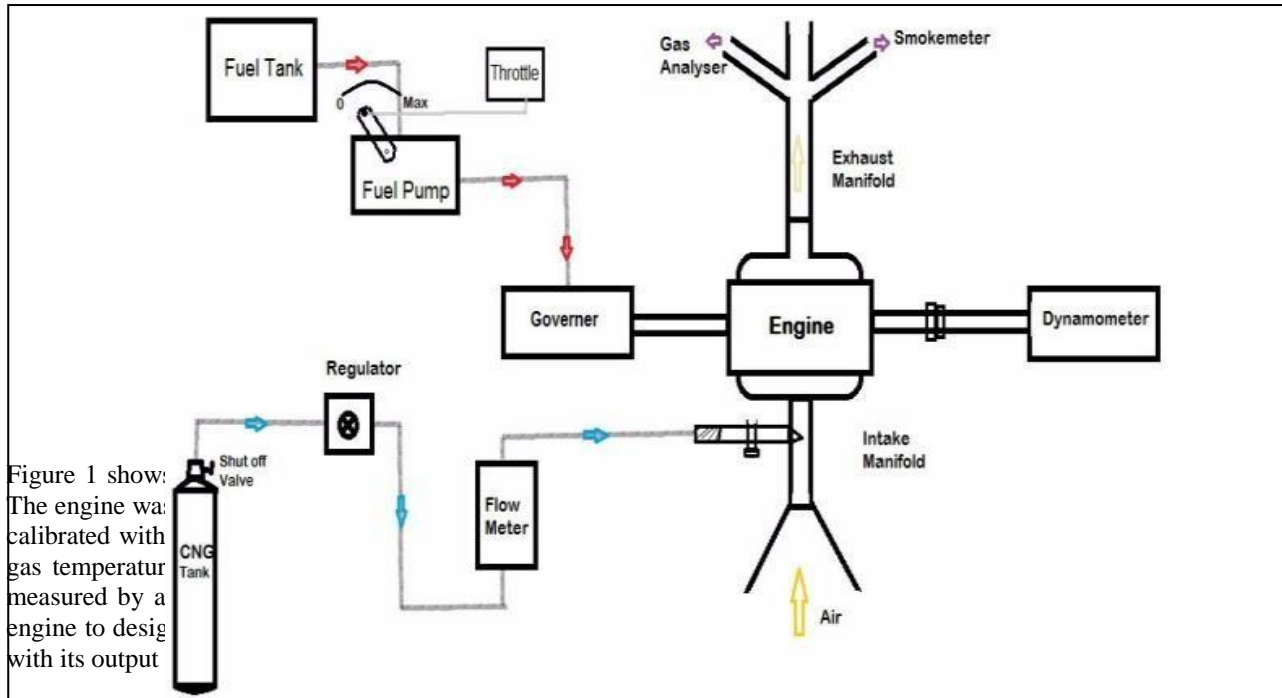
Fuel Tank

0

Max

Throttle

Fuel Pump

Gas Analyser

Smokemeter

Exhaust Manifold

Governer

Engine

Dynamometer

Regulator

Shut off Valve

CNG Tank

Flow Meter

Intake Manifold

Air

Figure 1 show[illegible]
The engine wa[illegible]
calibrated with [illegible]
gas temperatur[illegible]
measured by a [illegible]
engine to desig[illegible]
with its output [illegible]